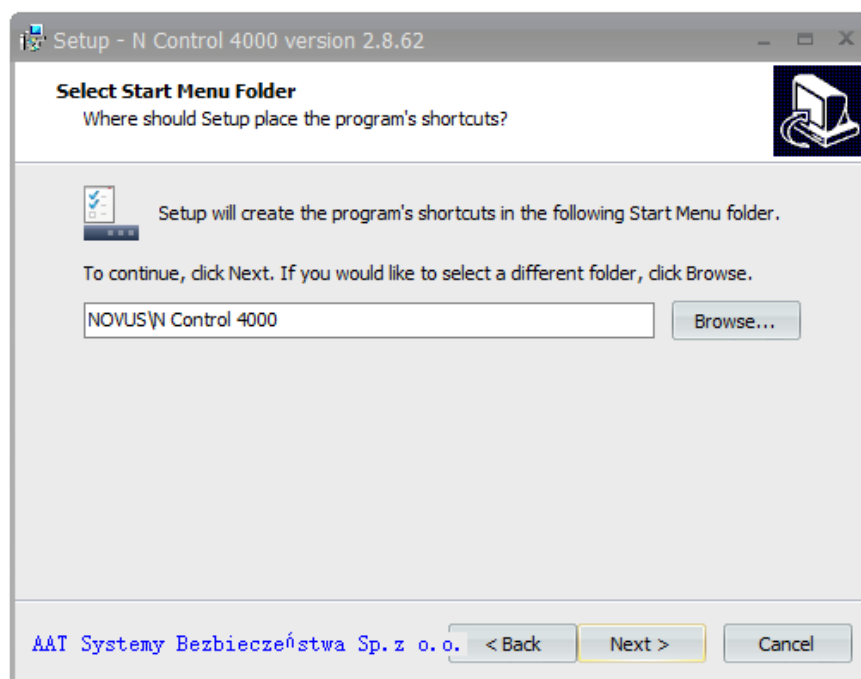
Setup - N Control 4000 version 2.8.62

Select Start Menu Folder
Where should Setup place the program's shortcuts?

Setup will create the program's shortcuts in the following Start Menu folder.

To continue, click Next. If you would like to select a different folder, click Browse.

NOVUS\N Control 4000

Browse...

AAT Systemy Bezbieczeństwa Sp.z o.o.

< Back

Next >

Cancel